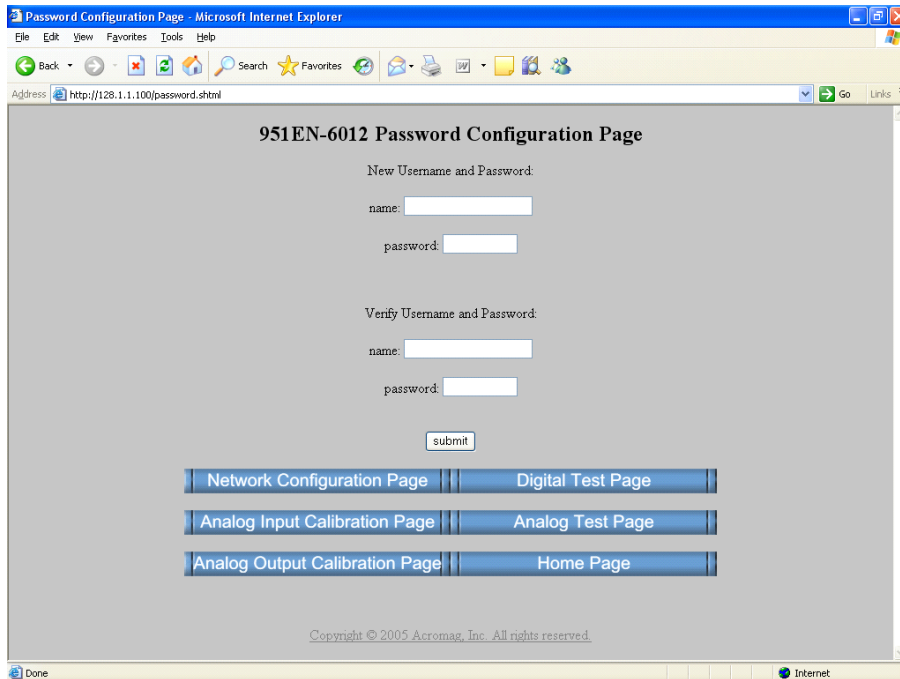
Password Configuration Page - Microsoft Internet Explorer

File Edit View Favorites Tools Help

Back Search Favorites

Address http://128.1.1.100/password.shtml Go Links

951EN-6012 Password Configuration Page

New Username and Password:

name:

password:

Verify Username and Password:

name:

password:

submit

| Network Configuration Page | Digital Test Page |
|---|---|
| Analog Input Calibration Page | Analog Test Page |
| Analog Output Calibration Page | Home Page |

Copyright © 2005 Acromag, Inc. All rights reserved.

Done Internet